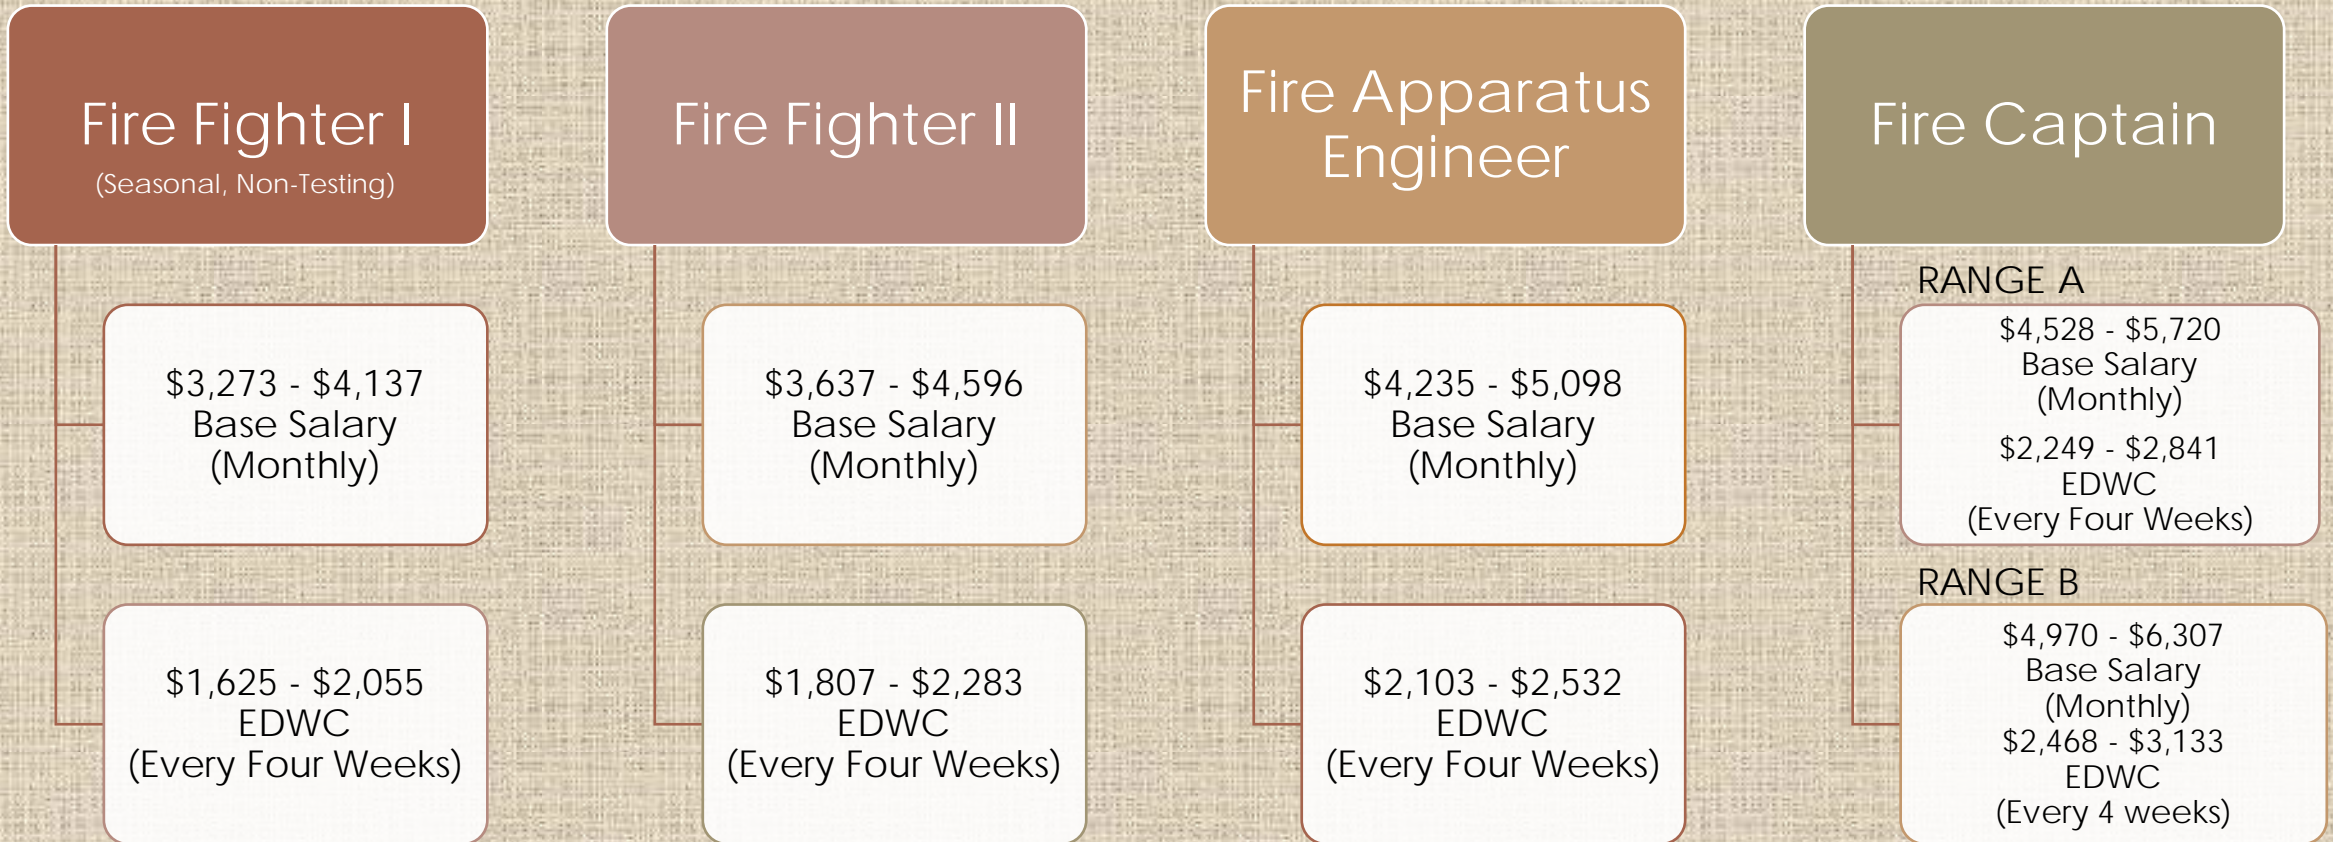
Fire Fighter I
(Seasonal, Non-Testing)

$3,273 - $4,137
Base Salary
(Monthly)

$1,625 - $2,055
EDWC
(Every Four Weeks)

Fire Fighter II

$3,637 - $4,596
Base Salary
(Monthly)

$1,807 - $2,283
EDWC
(Every Four Weeks)

Fire Apparatus Engineer

$4,235 - $5,098
Base Salary
(Monthly)

$2,103 - $2,532
EDWC
(Every Four Weeks)

Fire Captain

RANGE A

$4,528 - $5,720
Base Salary
(Monthly)
$2,249 - $2,841
EDWC
(Every Four Weeks)

RANGE B

$4,970 - $6,307
Base Salary
(Monthly)
$2,468 - $3,133
EDWC
(Every 4 weeks)